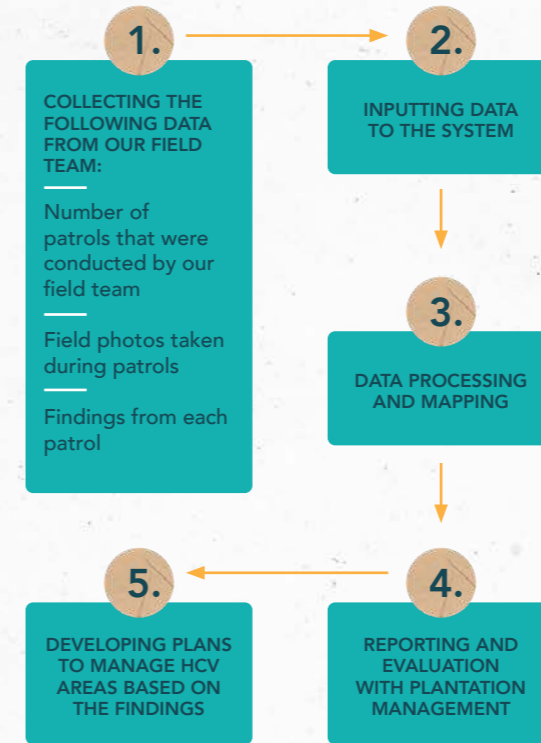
1.

COLLECTING THE FOLLOWING DATA FROM OUR FIELD TEAM:

Number of patrols that were conducted by our field team

Field photos taken during patrols

Findings from each patrol

2.

INPUTTING DATA TO THE SYSTEM

3.

DATA PROCESSING AND MAPPING

4.

REPORTING AND EVALUATION WITH PLANTATION MANAGEMENT

5.

DEVELOPING PLANS TO MANAGE HCV AREAS BASED ON THE FINDINGS